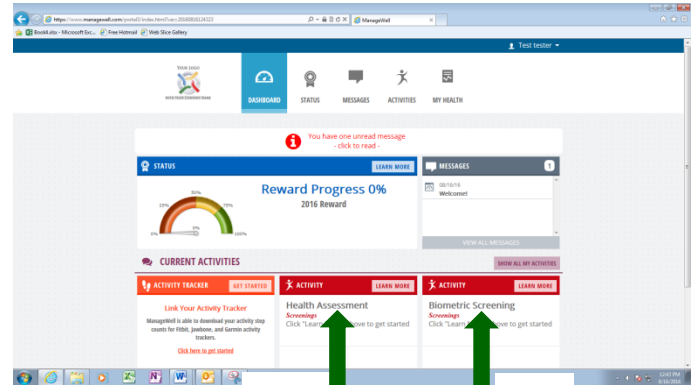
https://www.managewell.com/portal3/index.html?uei=2068806324323

ManageWell

Book1.xlsx - Microsoft Exc... Free Hotmail Web Slice Gallery

Test tester

YOUR LOGO

DASHBOARD STATUS MESSAGES ACTIVITIES MY HEALTH

You have one unread message
- click to read -

STATUS LEARN MORE

Reward Progress 0%
2016 Reward

0% 25% 50% 75% 100%

MESSAGES 1

08/16/16
Welcome!

VIEW ALL MESSAGES

CURRENT ACTIVITIES

SHOW ALL MY ACTIVITIES

ACTIVITY TRACKER GET STARTED

Link Your Activity Tracker

ManageWell is able to download your activity step counts for Fitbit, Jawbone, and Garmin activity trackers.

Click here to get started

ACTIVITY LEARN MORE

Health Assessment
Screenings
Click "Learn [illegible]ove to get started

ACTIVITY LEARN MORE

Biometric Screening
Screenings
Click "Learn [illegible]ove to get started

12:43 PM
8/16/2016